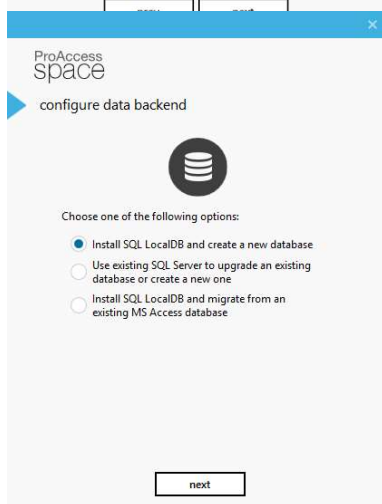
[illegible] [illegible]

×

ProAccess
space

configure data backend

Choose one of the following options:

Install SQL LocalDB and create a new database

Use existing SQL Server to upgrade an existing database or create a new one

Install SQL LocalDB and migrate from an existing MS Access database

next